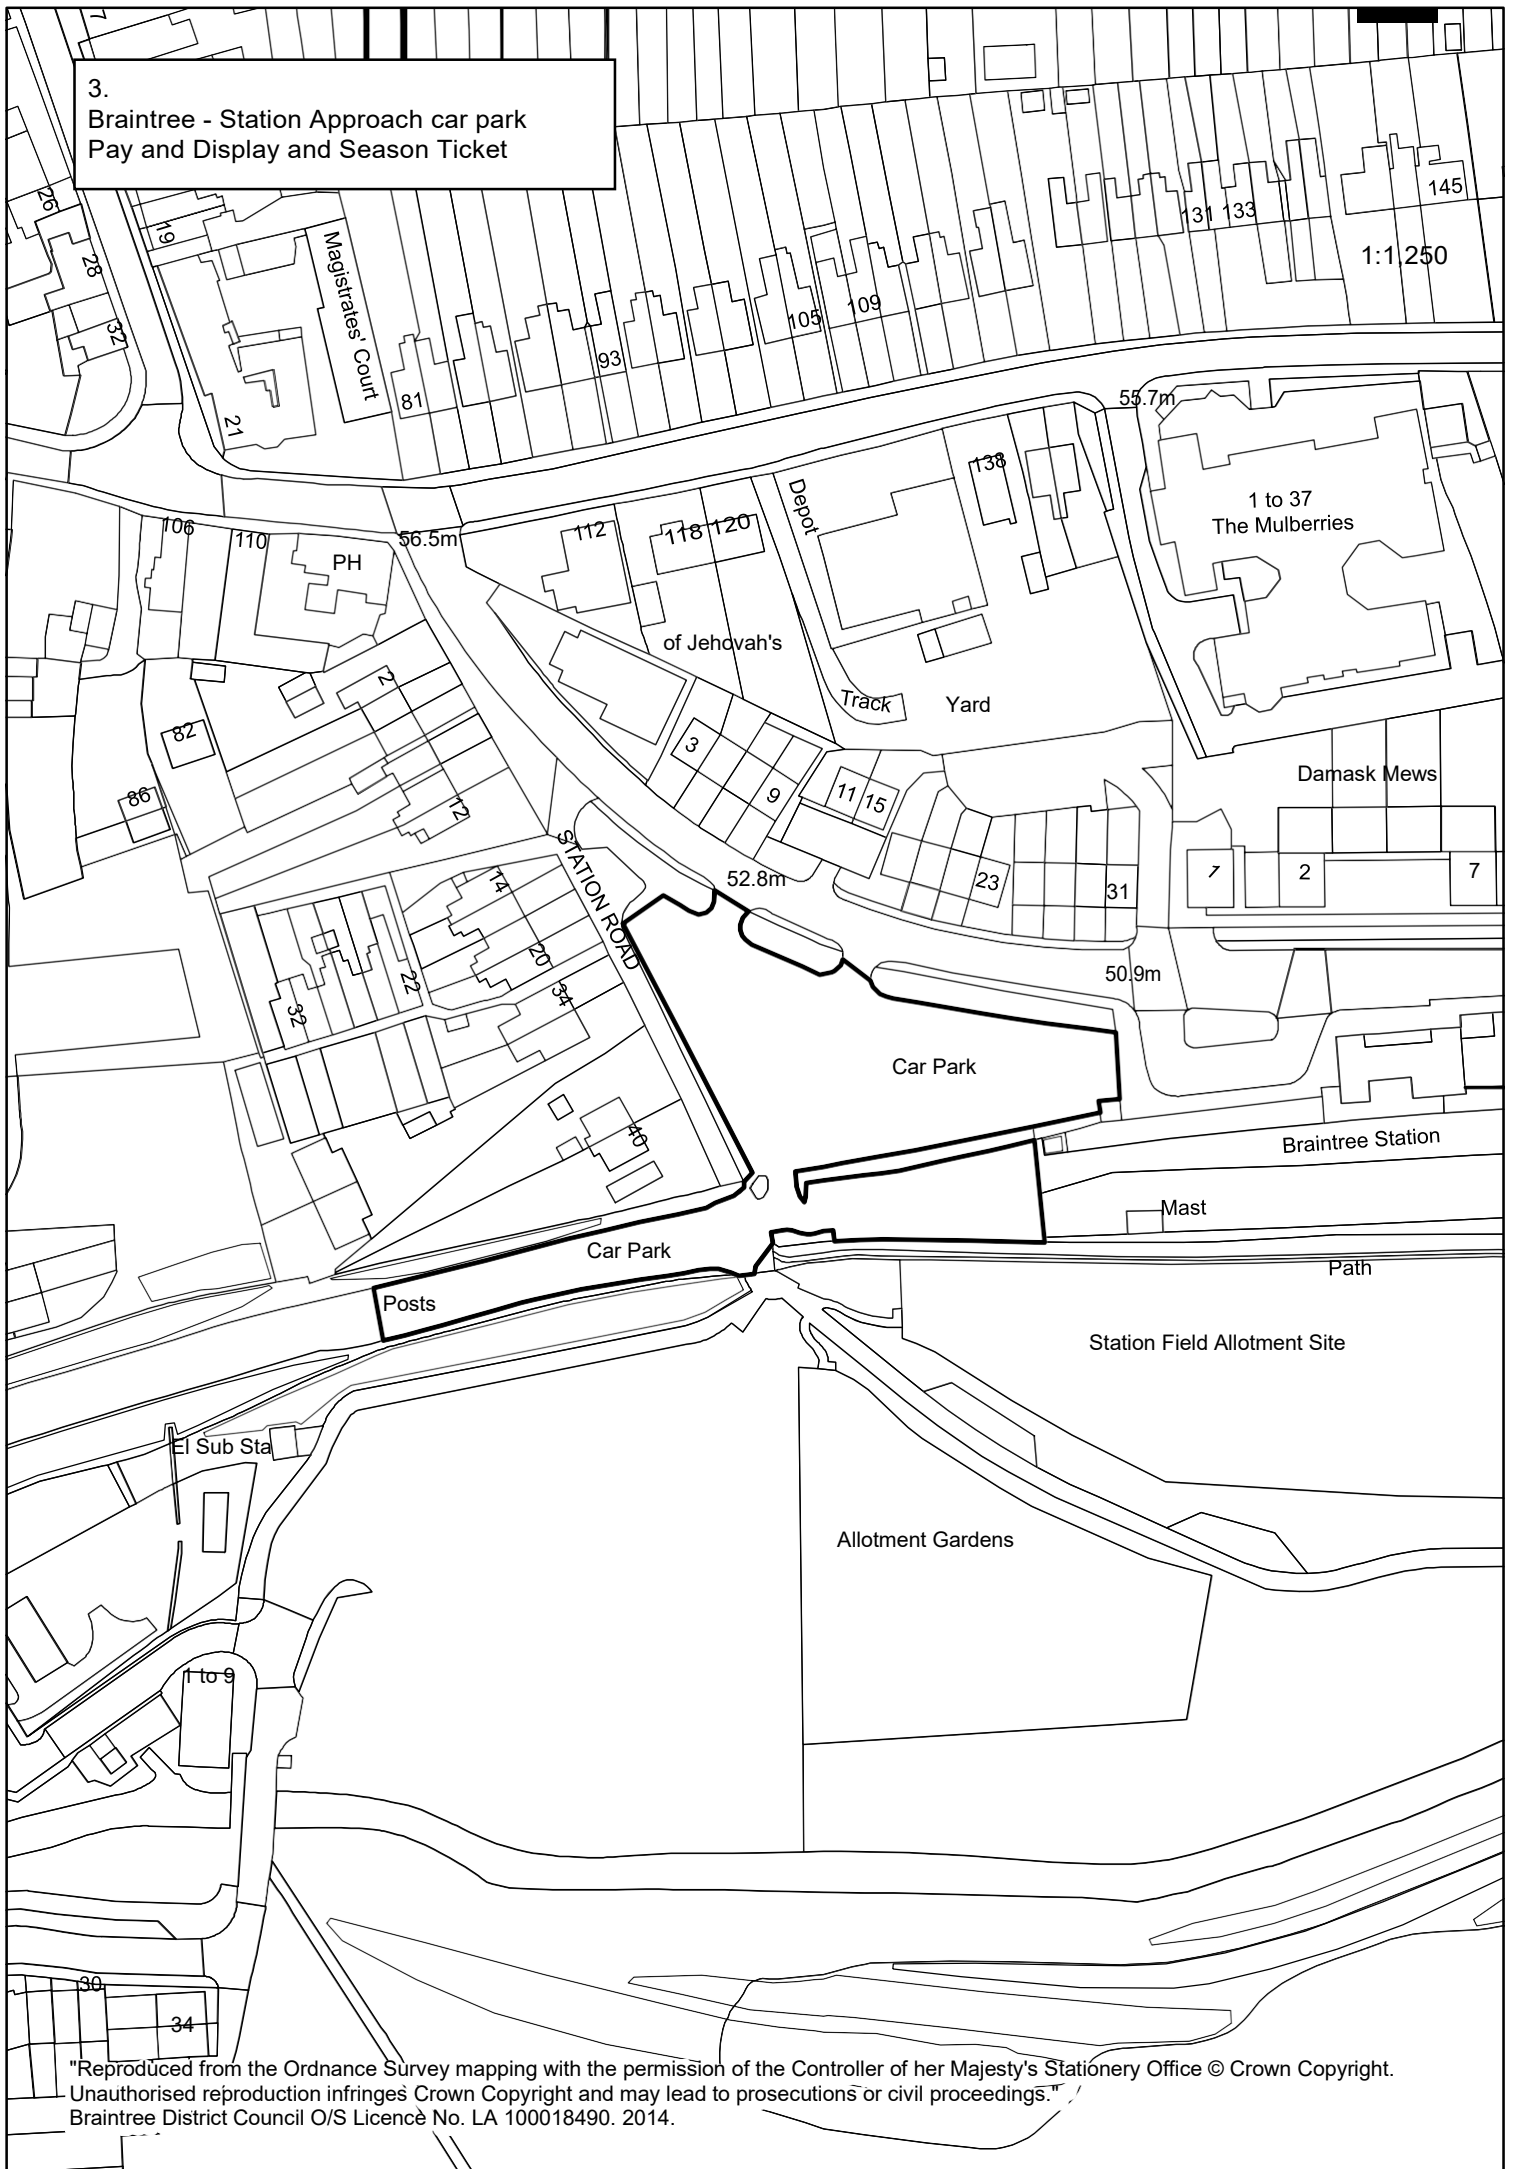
3.
Braintree - Station Approach car park
Pay and Display and Season Ticket

7
26
28
32
19
Magistrates' Court
21
81
93
105
109
131
133
145
1:1,250
55.7m
138
1 to 37
The Mulberries
Depot
112
118
120
106
110
56.5m
PH
of Jehovah's
Track
Yard
2
82
86
12
3
9
11
15
Damask Mews
STATION ROAD
14
20
22
32
34
52.8m
23
31
1
2
7
50.9m
Car Park
40
Braintree Station
Mast
Car Park
Path
Posts
Station Field Allotment Site
El Sub Sta
Allotment Gardens
1 to 9
30
34

"Reproduced from the Ordnance Survey mapping with the permission of the Controller of her Majesty's Stationery Office © Crown Copyright. Unauthorised reproduction infringes Crown Copyright and may lead to prosecutions or civil proceedings."
Braintree District Council O/S Licence No. LA 100018490. 2014.